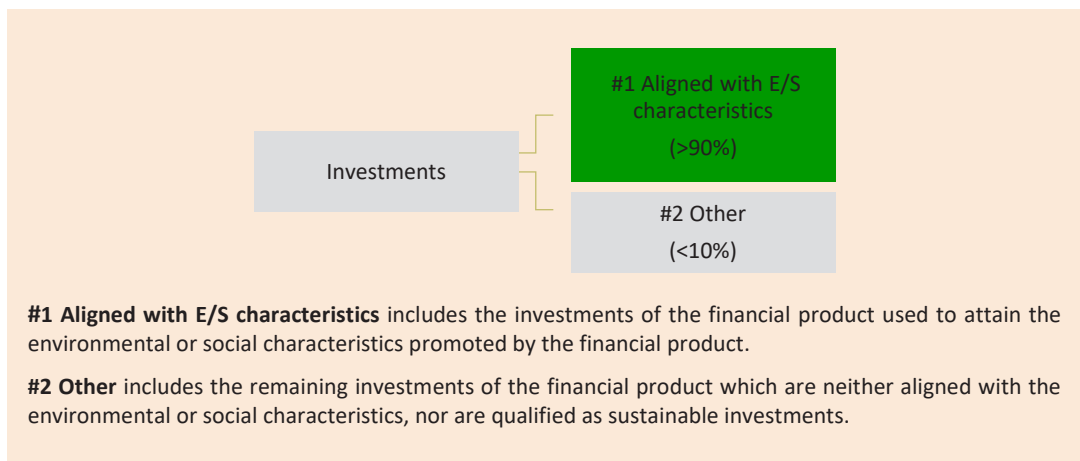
Investments

#1 Aligned with E/S characteristics

(>90%)

#2 Other

(<10%)

**#1 Aligned with E/S characteristics** includes the investments of the financial product used to attain the environmental or social characteristics promoted by the financial product.

**#2 Other** includes the remaining investments of the financial product which are neither aligned with the environmental or social characteristics, nor are qualified as sustainable investments.